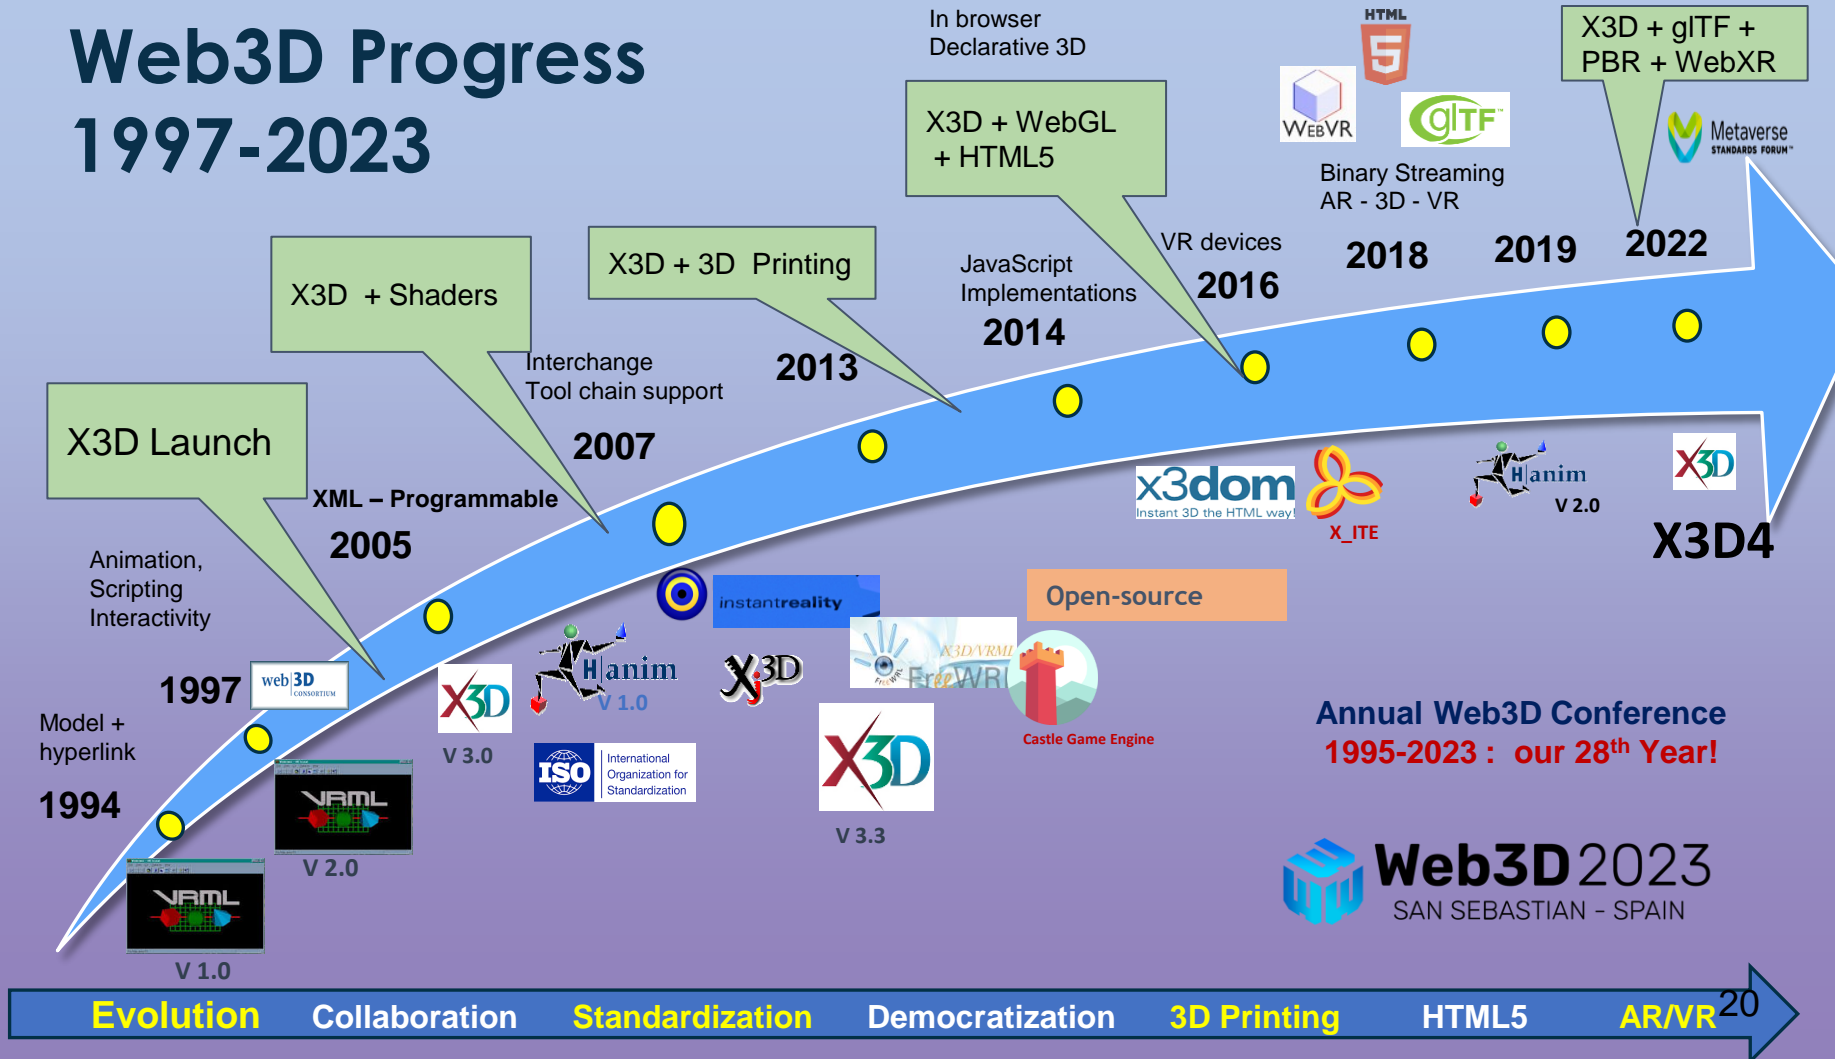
Web3D Progress
1997-2023

In browser
Declarative 3D

X3D + glTF +
PBR + WebXR

X3D + WebGL
+ HTML5

HTML 5

WebVR

glTF

Metaverse STANDARDS FORUM

Binary Streaming
AR - 3D - VR

X3D + Shaders

X3D + 3D Printing

VR devices
2016

2018

2019

2022

JavaScript
Implementations
2014

Interchange
Tool chain support

2013

X3D Launch

2007

XML – Programmable

2005

Animation,
Scripting
Interactivity

1997

web3D CONSORTIUM

Model +
hyperlink

1994

x3dom
Instant 3D the HTML way!

X_ITE

H|anim
V 2.0

X3D

X3D4

instantreality

Open-source

H|anim
V 1.0

X3D
V 3.0

X3D

FreeWRL
X3D/VRML

Castle Game Engine

ISO International Organization for Standardization

X3D
V 3.3

VRML
V 2.0

VRML
V 1.0

Annual Web3D Conference
1995-2023 : our 28$^{th}$ Year!

Web3D 2023
SAN SEBASTIAN - SPAIN

Evolution Collaboration Standardization Democratization 3D Printing HTML5 AR/VR 20